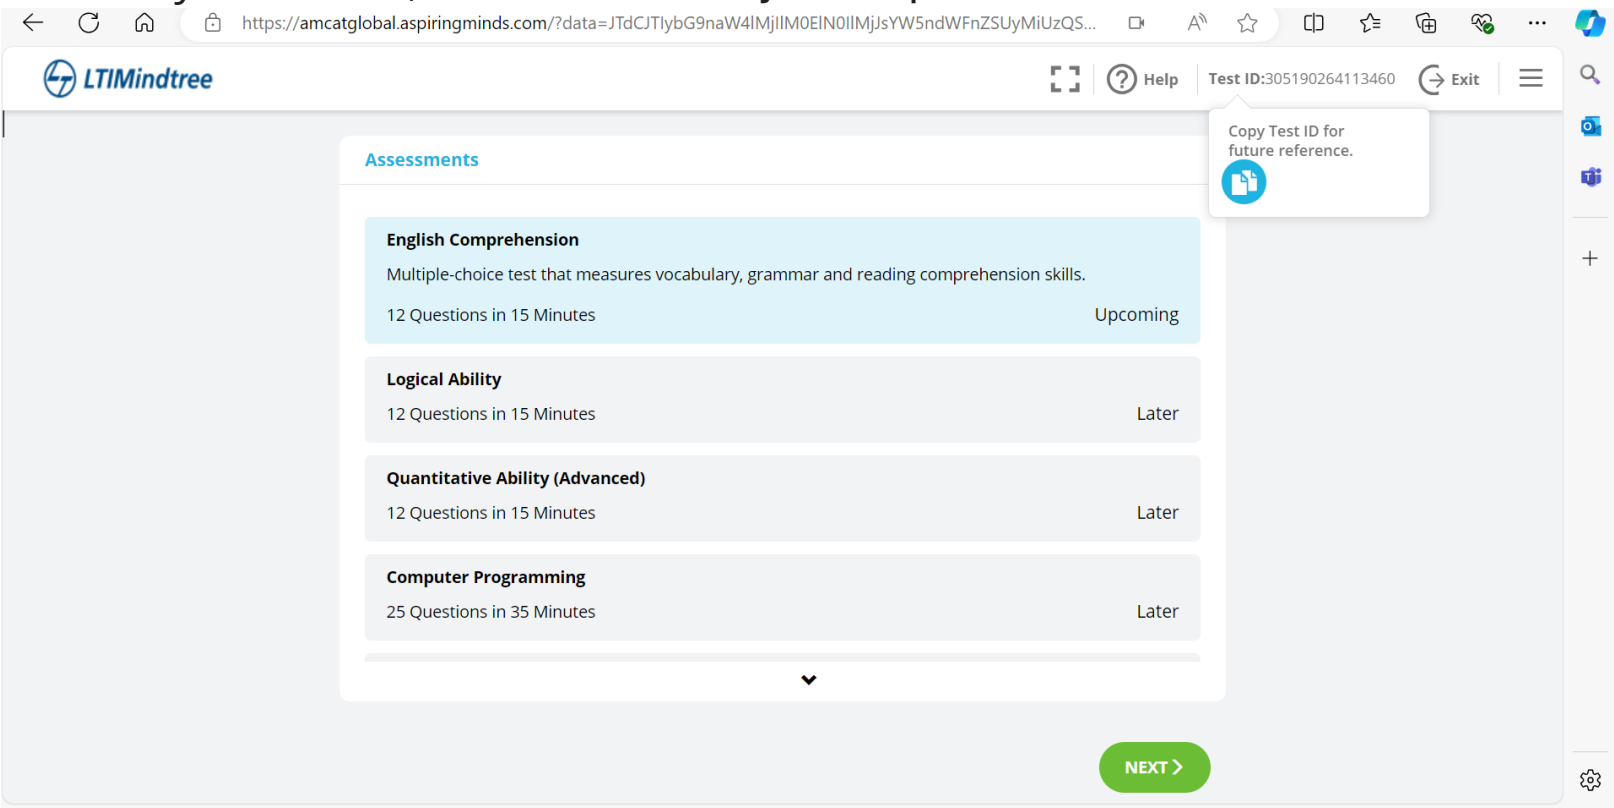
https://amcatglobal.aspiringminds.com/?data=JTdCJTlybG9naW4lMjIlM0ElN0IlMjJsYW5ndWFnZSUyMiUzQS...

LTIMindtree

Help Test ID:305190264113460 Exit

Copy Test ID for future reference.

Assessments

English Comprehension

Multiple-choice test that measures vocabulary, grammar and reading comprehension skills.

12 Questions in 15 Minutes Upcoming

Logical Ability

12 Questions in 15 Minutes Later

Quantitative Ability (Advanced)

12 Questions in 15 Minutes Later

Computer Programming

25 Questions in 35 Minutes Later

NEXT